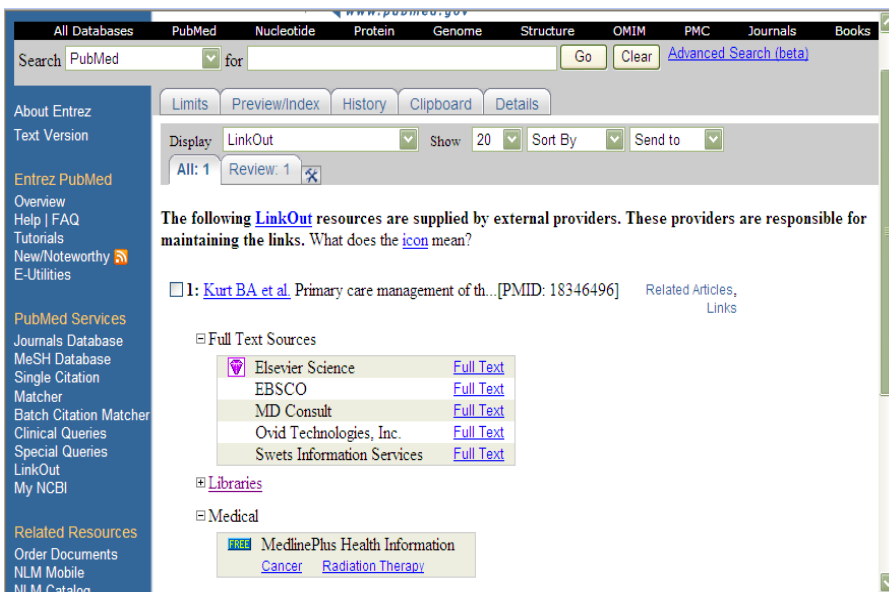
www.pubmed.gov

All Databases PubMed Nucleotide Protein Genome Structure OMIM PMC Journals Books

Search PubMed for Go Clear Advanced Search (beta)

Limits Preview/Index History Clipboard Details

Display LinkOut Show 20 Sort By Send to

All: 1 Review: 1

About Entrez
Text Version

Entrez PubMed
Overview
Help | FAQ
Tutorials
New/Noteworthy
E-Utilities

PubMed Services
Journals Database
MeSH Database
Single Citation Matcher
Batch Citation Matcher
Clinical Queries
Special Queries
LinkOut
My NCBI

Related Resources
Order Documents
NLM Mobile
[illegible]

The following LinkOut resources are supplied by external providers. These providers are responsible for maintaining the links. What does the icon mean?

1: Kurt BA et al. Primary care management of th...[PMID: 18346496] Related Articles, Links

Full Text Sources

| | |
|---|---|
| Elsevier Science | Full Text |
| EBSCO | Full Text |
| MD Consult | Full Text |
| Ovid Technologies, Inc. | Full Text |
| Swets Information Services | Full Text |

Libraries

Medical

FREE MedlinePlus Health Information
Cancer Radiation Therapy